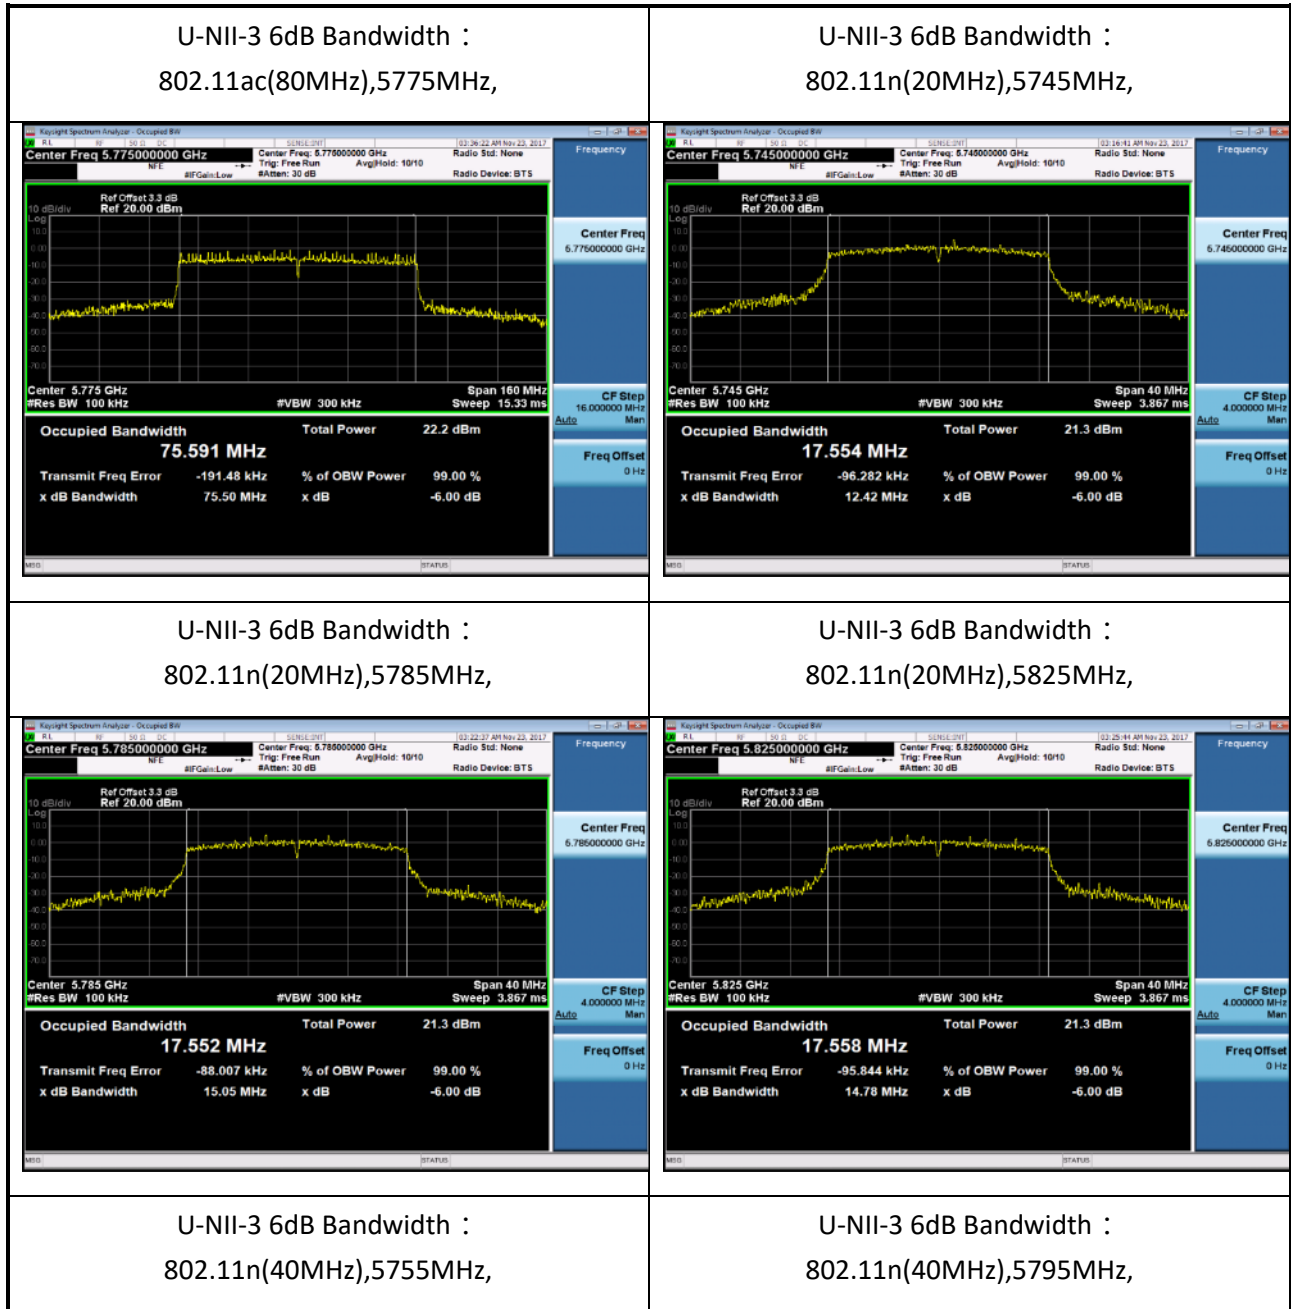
| U-NII-3 6dB Bandwidth：<br>802.11ac(80MHz),5775MHz, | U-NII-3 6dB Bandwidth：<br>802.11n(20MHz),5745MHz, |
|---|---|
| Keysight Spectrum Analyzer - Occupied BW<br>RL RF 50 Ω DC SENSE:INT 03:36:22 AM Nov 23, 2017<br>Center Freq 5.775000000 GHz Center Freq: 5.775000000 GHz Trig: Free Run Avg\|Hold: 10/10 #Atten: 30 dB Radio Std: None Radio Device: BTS<br>NFE #IFGain:Low<br>Ref Offset 3.3 dB<br>10 dB/div Ref 20.00 dBm<br>Log<br>Center 5.775 GHz Span 160 MHz<br>#Res BW 100 kHz #VBW 300 kHz Sweep 15.33 ms<br>Occupied Bandwidth Total Power 22.2 dBm<br>75.591 MHz<br>Transmit Freq Error -191.48 kHz % of OBW Power 99.00 %<br>x dB Bandwidth 75.50 MHz x dB -6.00 dB<br>Frequency<br>Center Freq 5.775000000 GHz<br>CF Step 16.000000 MHz Auto Man<br>Freq Offset 0 Hz<br>MSG STATUS | Keysight Spectrum Analyzer - Occupied BW<br>RL RF 50 Ω DC SENSE:INT 03:16:41 AM Nov 23, 2017<br>Center Freq 5.745000000 GHz Center Freq: 5.745000000 GHz Trig: Free Run Avg\|Hold: 10/10 #Atten: 30 dB Radio Std: None Radio Device: BTS<br>NFE #IFGain:Low<br>Ref Offset 3.3 dB<br>10 dB/div Ref 20.00 dBm<br>Log<br>Center 5.745 GHz Span 40 MHz<br>#Res BW 100 kHz #VBW 300 kHz Sweep 3.867 ms<br>Occupied Bandwidth Total Power 21.3 dBm<br>17.554 MHz<br>Transmit Freq Error -96.282 kHz % of OBW Power 99.00 %<br>x dB Bandwidth 12.42 MHz x dB -6.00 dB<br>Frequency<br>Center Freq 5.745000000 GHz<br>CF Step 4.000000 MHz Auto Man<br>Freq Offset 0 Hz<br>MSG STATUS |
| U-NII-3 6dB Bandwidth：<br>802.11n(20MHz),5785MHz, | U-NII-3 6dB Bandwidth：<br>802.11n(20MHz),5825MHz, |
| Keysight Spectrum Analyzer - Occupied BW<br>RL RF 50 Ω DC SENSE:INT 03:22:37 AM Nov 23, 2017<br>Center Freq 5.785000000 GHz Center Freq: 5.785000000 GHz Trig: Free Run Avg\|Hold: 10/10 #Atten: 30 dB Radio Std: None Radio Device: BTS<br>NFE #IFGain:Low<br>Ref Offset 3.3 dB<br>10 dB/div Ref 20.00 dBm<br>Log<br>Center 5.785 GHz Span 40 MHz<br>#Res BW 100 kHz #VBW 300 kHz Sweep 3.867 ms<br>Occupied Bandwidth Total Power 21.3 dBm<br>17.552 MHz<br>Transmit Freq Error -88.007 kHz % of OBW Power 99.00 %<br>x dB Bandwidth 15.05 MHz x dB -6.00 dB<br>Frequency<br>Center Freq 5.785000000 GHz<br>CF Step 4.000000 MHz Auto Man<br>Freq Offset 0 Hz<br>MSG STATUS | Keysight Spectrum Analyzer - Occupied BW<br>RL RF 50 Ω DC SENSE:INT 03:25:44 AM Nov 23, 2017<br>Center Freq 5.825000000 GHz Center Freq: 5.825000000 GHz Trig: Free Run Avg\|Hold: 10/10 #Atten: 30 dB Radio Std: None Radio Device: BTS<br>NFE #IFGain:Low<br>Ref Offset 3.3 dB<br>10 dB/div Ref 20.00 dBm<br>Log<br>Center 5.825 GHz Span 40 MHz<br>#Res BW 100 kHz #VBW 300 kHz Sweep 3.867 ms<br>Occupied Bandwidth Total Power 21.3 dBm<br>17.558 MHz<br>Transmit Freq Error -95.844 kHz % of OBW Power 99.00 %<br>x dB Bandwidth 14.78 MHz x dB -6.00 dB<br>Frequency<br>Center Freq 5.825000000 GHz<br>CF Step 4.000000 MHz Auto Man<br>Freq Offset 0 Hz<br>MSG STATUS |
| U-NII-3 6dB Bandwidth：<br>802.11n(40MHz),5755MHz, | U-NII-3 6dB Bandwidth：<br>802.11n(40MHz),5795MHz, |